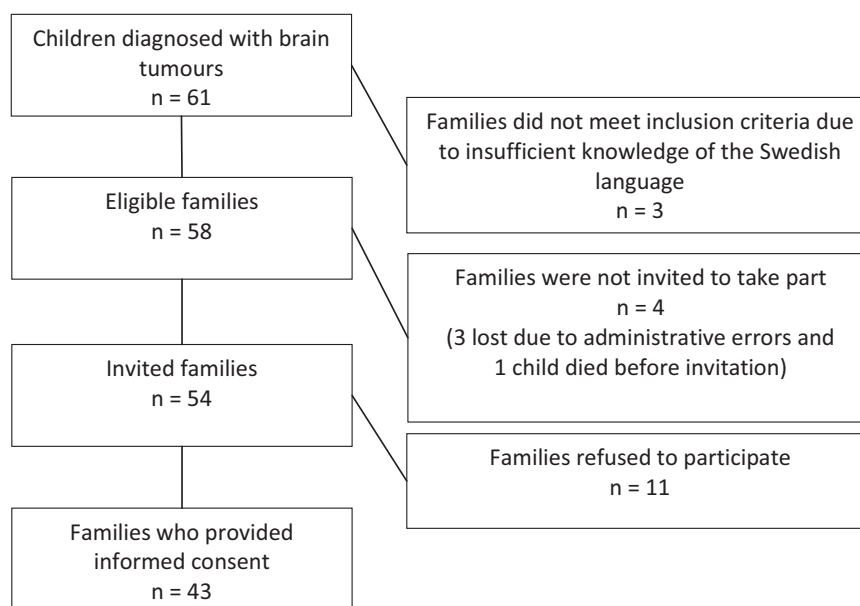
Children diagnosed with brain tumours
n = 61

Families did not meet inclusion criteria due to insufficient knowledge of the Swedish language
n = 3

Eligible families
n = 58

Families were not invited to take part
n = 4
(3 lost due to administrative errors and 1 child died before invitation)

Invited families
n = 54

Families refused to participate
n = 11

Families who provided informed consent
n = 43